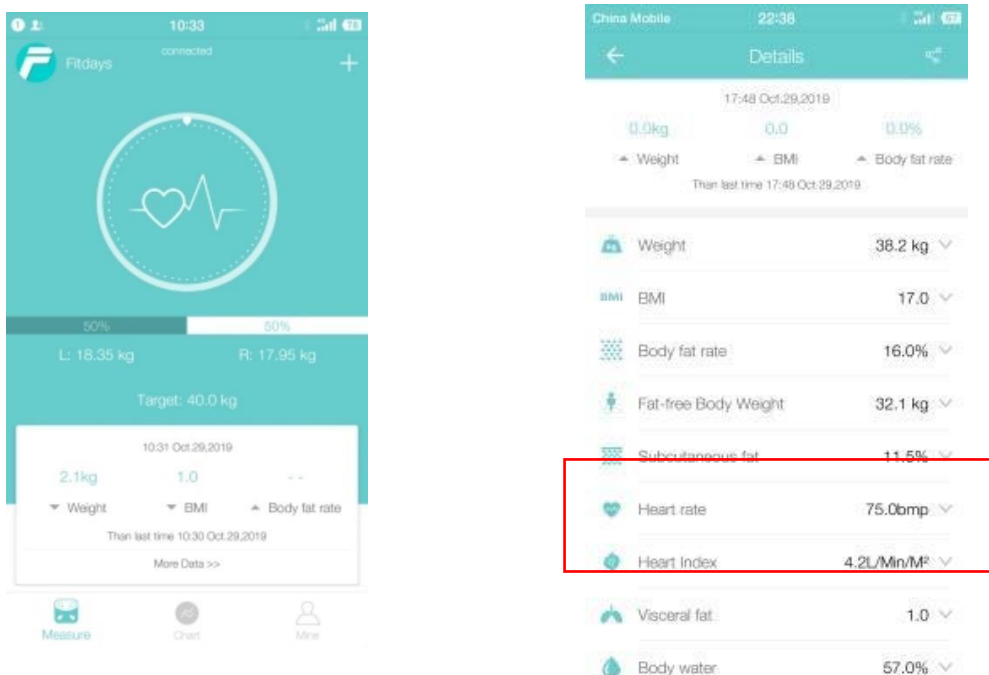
10:33
Fitdays
connected
+
50%
50%
L: 18.35 kg
R: 17.95 kg
Target: 40.0 kg
10:31 Oct.29,2019
2.1kg
1.0
- -
Weight
BMI
Body fat rate
Than last time 10:30 Oct.29,2019
More Data >>
Measure
Chart
Mine

China Mobile
22:38
Details
17:48 Oct.29,2019
0.0kg
0.0
0.0%
Weight
BMI
Body fat rate
Than last time 17:48 Oct.29,2019
Weight 38.2 kg
BMI 17.0
Body fat rate 16.0%
Fat-free Body Weight 32.1 kg
Subcutaneous fat 11.5%
Heart rate 75.0bmp
Heart Index 4.2L/Min/M²
Visceral fat 1.0
Body water 57.0%